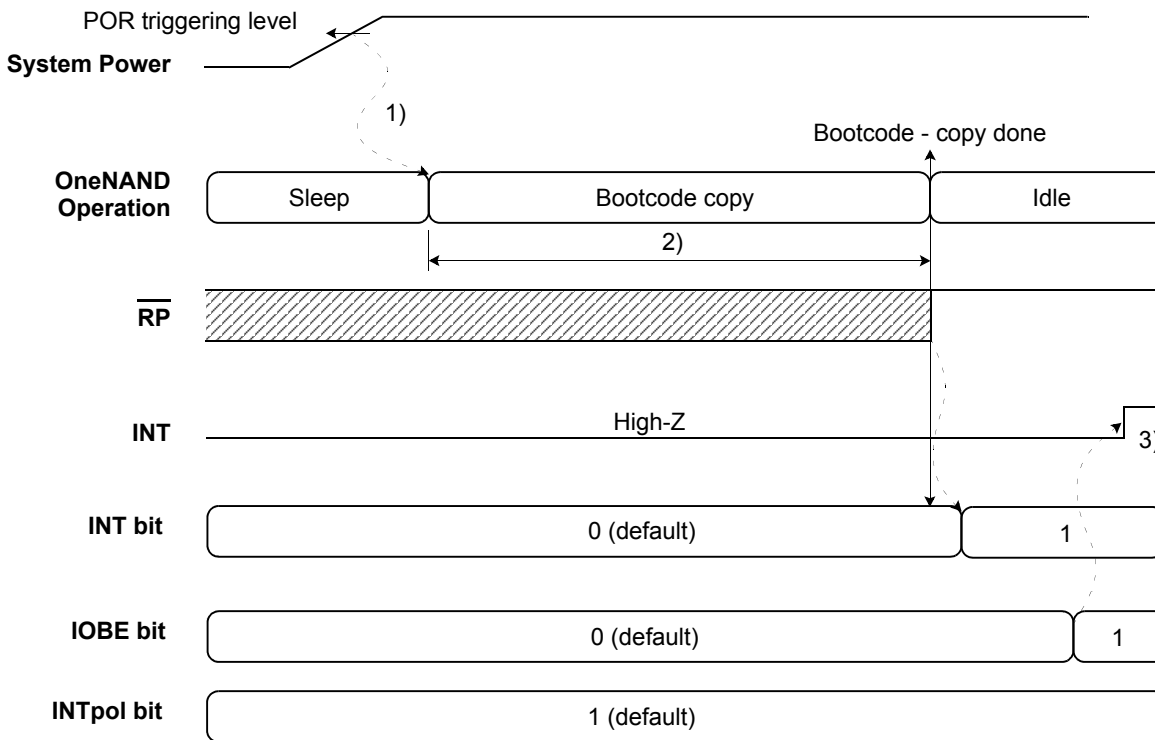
POR triggering level

System Power

1)

Bootcode - copy done

OneNAND Operation

Sleep

Bootcode copy

Idle

2)

$\overline{RP}$

INT

High-Z

3)

INT bit

0 (default)

1

IOBE bit

0 (default)

1

INTpol bit

1 (default)